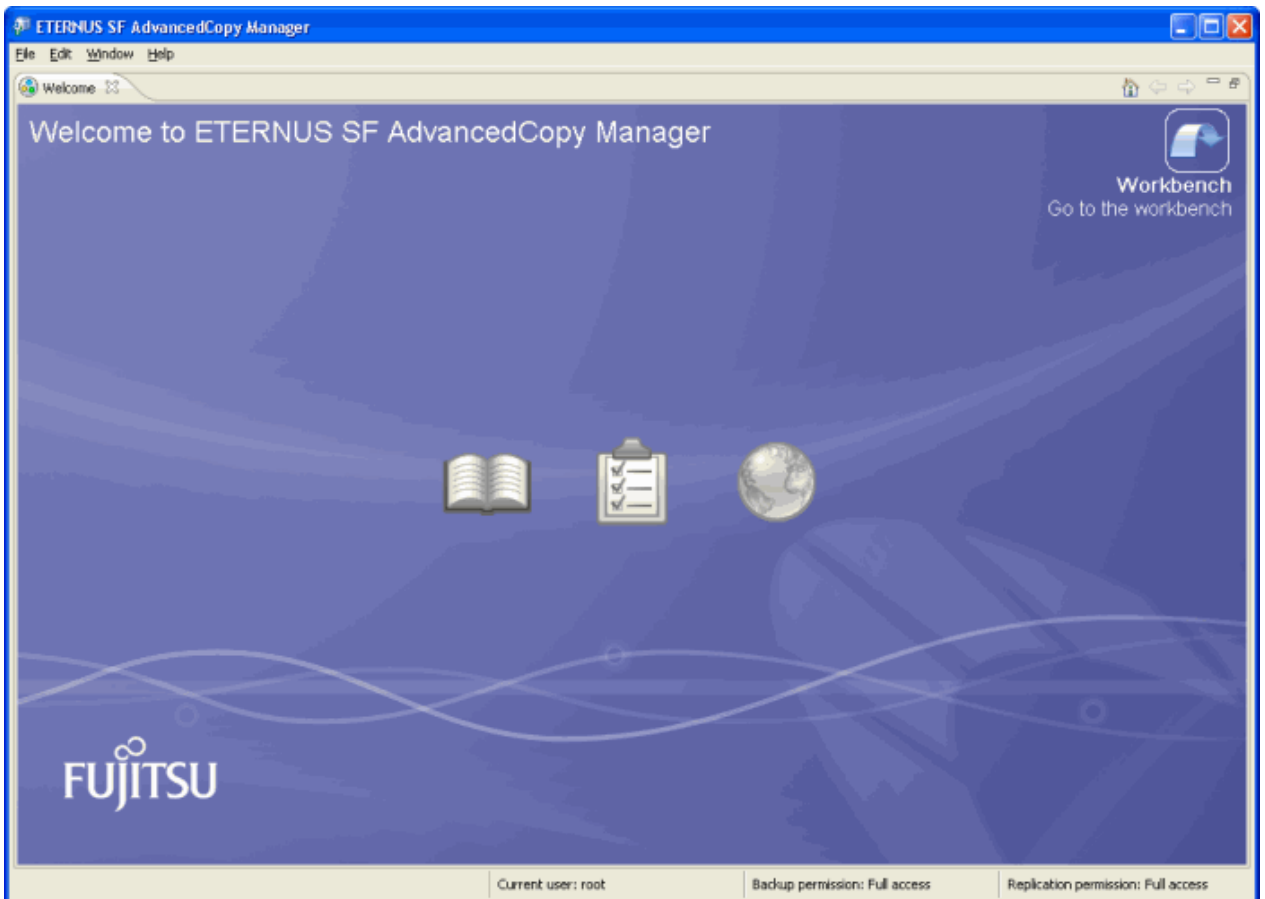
ETERNUS SF AdvancedCopy Manager

File Edit Window Help

Welcome

Welcome to ETERNUS SF AdvancedCopy Manager

Workbench
Go to the workbench

FUJITSU

Current user: root
Backup permission: Full access
Replication permission: Full access